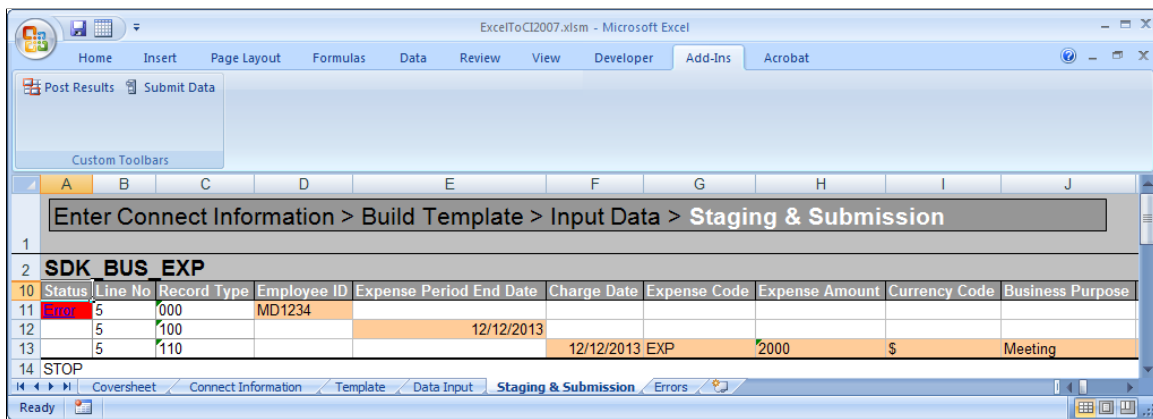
ExcelToCI2007.xlsm - Microsoft Excel

Home Insert Page Layout Formulas Data Review View Developer Add-Ins Acrobat

Post Results Submit Data

Custom Toolbars

| | A | B | C | D | E | F | G | H | I | J |
|---|---|---|---|---|---|---|---|---|---|---|
| 1 | Enter Connect Information > Build Template > Input Data > Staging & Submission | | | | | | | | | |
| 2 | SDK_BUS_EXP | | | | | | | | | |
| 10 | Status | Line No | Record Type | Employee ID | Expense Period End Date | Charge Date | Expense Code | Expense Amount | Currency Code | Business Purpose |
| 11 | Error | 5 | 000 | MD1234 | | | | | | |
| 12 | | 5 | 100 | | 12/12/2013 | | | | | |
| 13 | | 5 | 110 | | | 12/12/2013 | EXP | 2000 | $ | Meeting |
| 14 | STOP | | | | | | | | | |

Coversheet Connect Information Template Data Input Staging & Submission Errors

Ready